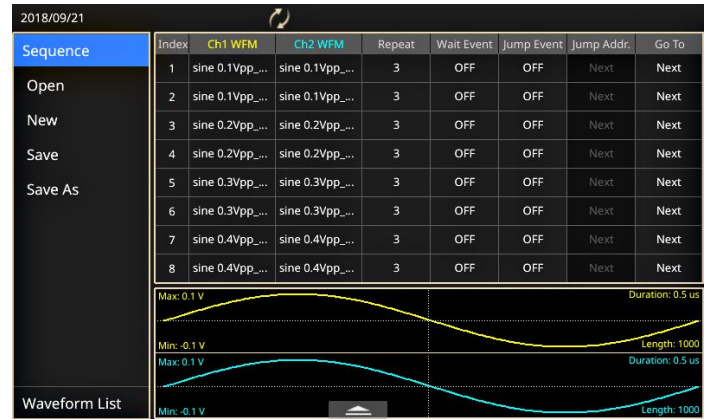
2018/09/21

Sequence
Open
New
Save
Save As

| Index | Ch1 WFM | Ch2 WFM | Repeat | Wait Event | Jump Event | Jump Addr. | Go To |
|---|---|---|---|---|---|---|---|
| 1 | sine 0.1Vpp_... | sine 0.1Vpp_... | 3 | OFF | OFF | Next | Next |
| 2 | sine 0.1Vpp_... | sine 0.1Vpp_... | 3 | OFF | OFF | Next | Next |
| 3 | sine 0.2Vpp_... | sine 0.2Vpp_... | 3 | OFF | OFF | Next | Next |
| 4 | sine 0.2Vpp_... | sine 0.2Vpp_... | 3 | OFF | OFF | Next | Next |
| 5 | sine 0.3Vpp_... | sine 0.3Vpp_... | 3 | OFF | OFF | Next | Next |
| 6 | sine 0.3Vpp_... | sine 0.3Vpp_... | 3 | OFF | OFF | Next | Next |
| 7 | sine 0.4Vpp_... | sine 0.4Vpp_... | 3 | OFF | OFF | Next | Next |
| 8 | sine 0.4Vpp_... | sine 0.4Vpp_... | 3 | OFF | OFF | Next | Next |

Max: 0.1 V
Duration: 0.5 us
Min: -0.1 V
Length: 1000

Max: 0.1 V
Duration: 0.5 us
Min: -0.1 V
Length: 1000

Waveform List